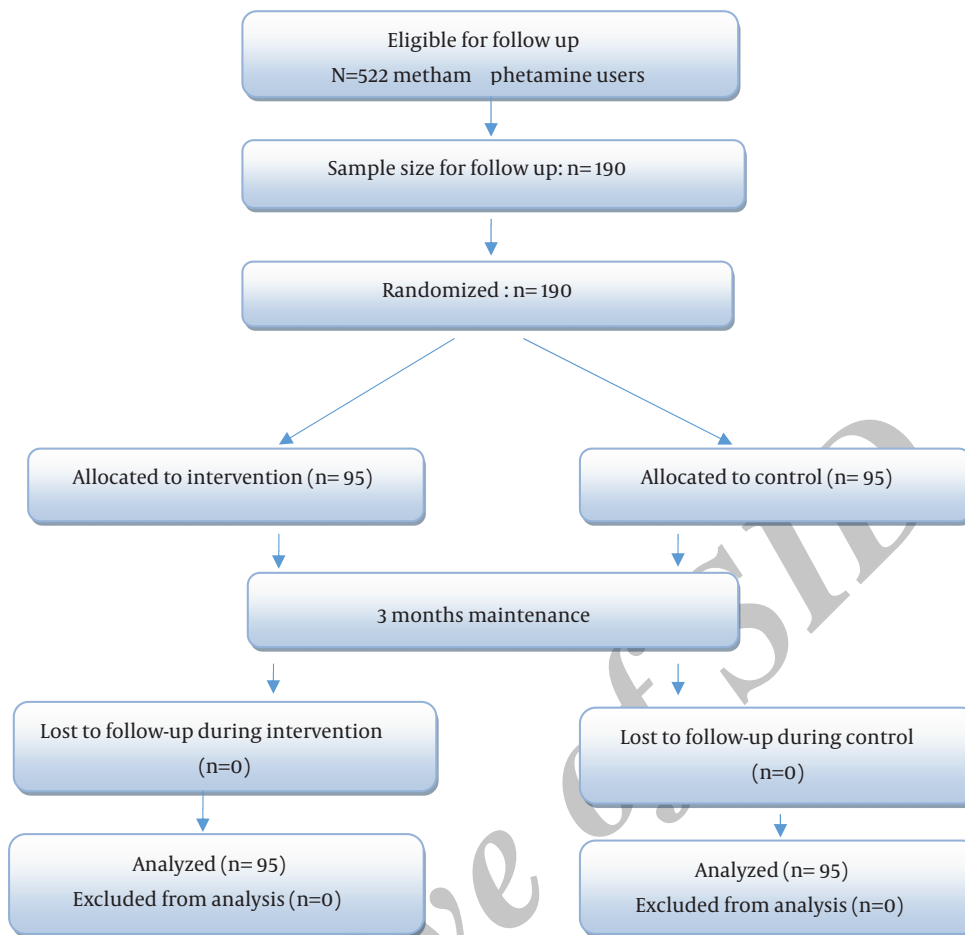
Eligible for follow up
N=522 metham phetamine users

Sample size for follow up: n= 190

Randomized : n= 190

Allocated to intervention (n= 95)

Allocated to control (n= 95)

3 months maintenance

Lost to follow-up during intervention (n=0)

Lost to follow-up during control (n=0)

Analyzed (n= 95)
Excluded from analysis (n=0)

Analyzed (n= 95)
Excluded from analysis (n=0)

ve of SID